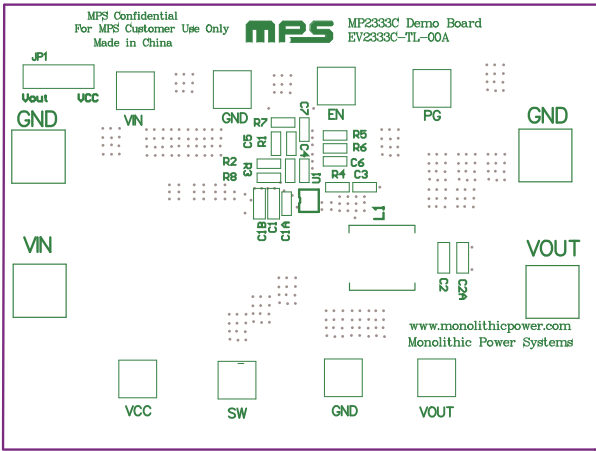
MPS Confidential
For MPS Customer Use Only
Made in China

MPS

MP2333C Demo Board
EV2333C-TL-00A

JP1
Vout VCC

VIN
GND
EN
PG
GND
GND

R7 C7 C5 R1 C4 R5 R6 C6
R2 R3 R8 U1 R4 C3
C1B C1 C1A L1

VIN
VOUT
C2 C2A

www.monolithicpower.com
Monolithic Power Systems

VCC
SW
GND
VOUT